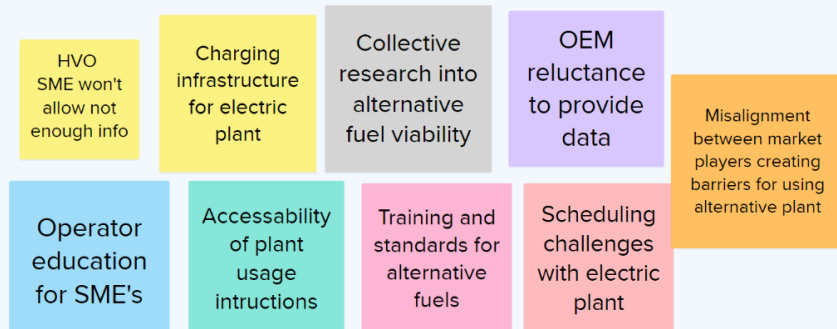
HVO SME won't allow not enough info

Charging infrastructure for electric plant

Collective research into alternative fuel viability

OEM reluctance to provide data

Misalignment between market players creating barriers for using alternative plant

Operator education for SME's

Accessability of plant usage intructions

Training and standards for alternative fuels

Scheduling challenges with electric plant